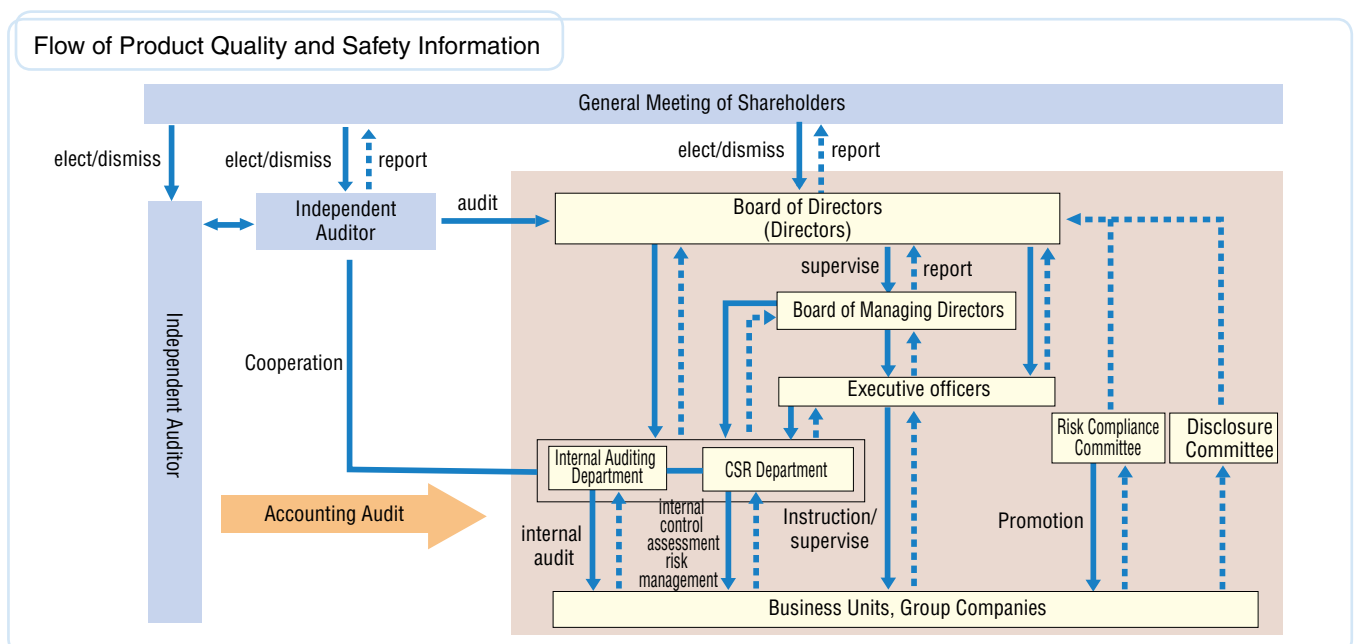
Flow of Product Quality and Safety Information

General Meeting of Shareholders

elect/dismiss

elect/dismiss

report

elect/dismiss

report

Independent Auditor

Independent Auditor

audit

Board of Directors (Directors)

supervise

report

Board of Managing Directors

Cooperation

Executive officers

Risk Compliance Committee

Disclosure Committee

Internal Auditing Department

CSR Department

Accounting Audit

internal audit

internal control assessment risk management

Instruction/ supervise

Promotion

Business Units, Group Companies